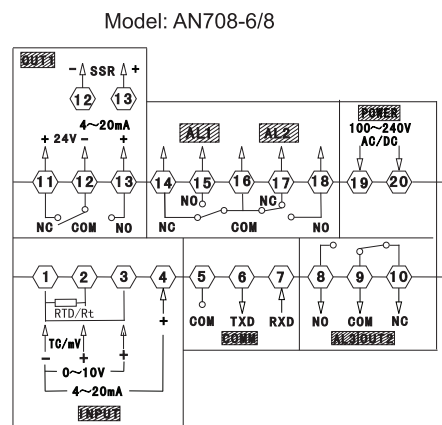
Model: AN708-6/8

OUT1
– SSR +
12 13
4~20mA
+ 24V – +
11 12 13
NC COM NO

AL1 AL2
14 15 16 17 18
NO NC
NC COM NO

POWER
100~240V
AC/DC
19 20

1 2 3 4
RTD/Rt
TC/mV
– +
0~10V
4~20mA
+
INPUT

5 6 7
COM TXD RXD
COMM

8 9 10
NO COM NC
AL3OUT2